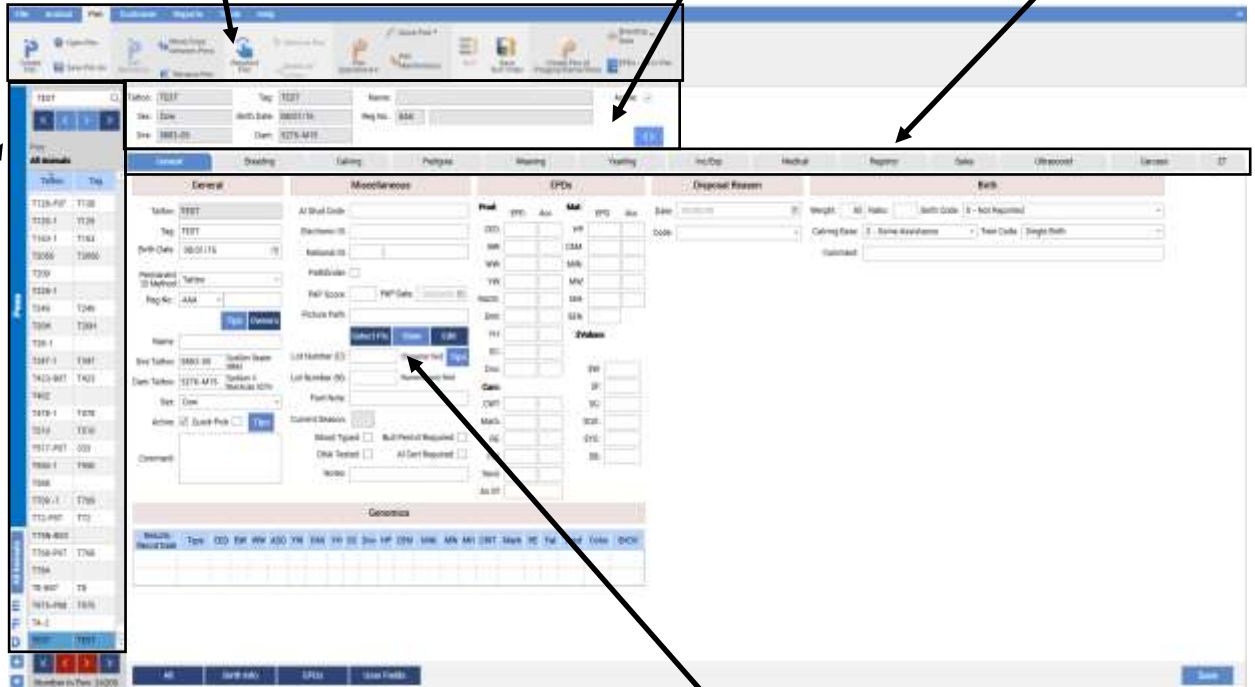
File Analysis Pen Evaluation Reports Tools Help

Tattoo: TEST Tag: TEST Name:
Sex: Cow Birth Date: 08/01/16 Reg No.: AAA
Sire: 3883-05 Dam: T276-M15

Pen
All Animals

| Tattoo | Tag |
|---|---|
| T126-P07 | T126 |
| T128-1 | T128 |
| T163-1 | T163 |
| T2050 | T2050 |
| T209 | |
| T228-1 | |
| T249 | T249 |
| T26K | T26K |
| T28-1 | |
| T387-1 | T387 |
| T423-B07 | T423 |
| T462 | |
| T478-1 | T478 |
| T510 | T510 |
| T517-P07 | 033 |
| T690-1 | T690 |
| T698 | |
| T709-1 | T709 |
| T72-P07 | T72 |
| T75N-B03 | |
| T768-P07 | T768 |
| T784 | |
| T8-B07 | T8 |
| T875-P08 | T875 |
| TA-2 | |
| TEST | TEST |

General Breeding Calving Pedigree Weaning Yearling Inc/Exp Medical Registry Sales Ultrasound Carcass ET

General
Tattoo: TEST
Tag: TEST
Birth Date: 08/01/16
Permanent ID Method: Tattoo
Reg No: AAA
Tips Owners
Name:
Sire Tattoo: 3883-05
Dam Tattoo: T276-M15
Sex: Cow
Active: Quick Pick Tips
Comment:

Miscellaneous
AI Stud Code
Electronic ID
National ID
PolledGoles
PAP Score PAP Date
Picture Path
Select File View Edit
Lot Number (C)
Lot Number (N)
Foot Note
Current Season
Blood Typed Bull Permit Required
DNA Tested AI Cert Required
Notes

EPDs
Prod EPD Acc
CED BW WW YW RADG DMI YH SC Doc
Mat EPD Acc
HP CEM Milk MW MH $EN
$Values
Carc
CWT Marb RE Fat
$W $F $G $QG $YG $B

Disposal Reason
Date
Code

Birth
Weight Ratio Birth Code 0 - Not Reported
Calving Ease 2 - Some Assistance Twin Code Single Birth
Calfsheet

Genomics
Results Record Date Type CED BW WW ADG YW DMI YH SC Doc HP CEM Milk MN MH CWT Marb RE Fat Tend Color BHOV

All Birth Info EPDs User Fields
Save